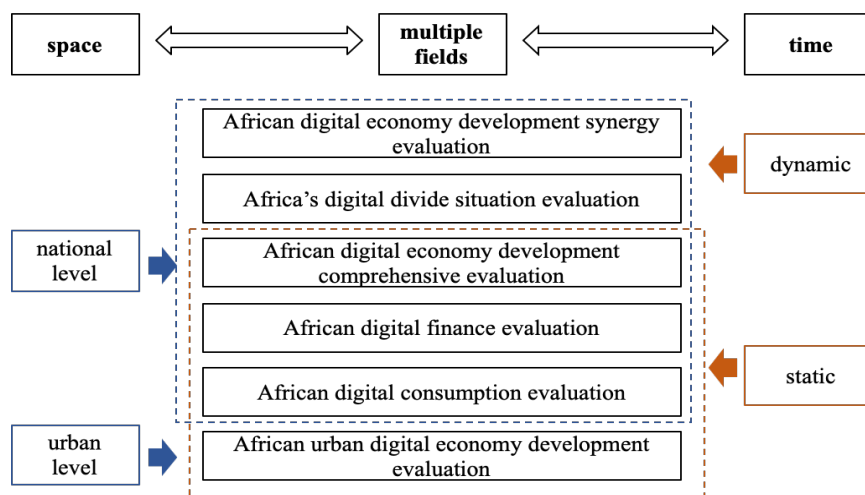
space

multiple fields

time

African digital economy development synergy evaluation

Africa’s digital divide situation evaluation

dynamic

national level

African digital economy development comprehensive evaluation

African digital finance evaluation

static

African digital consumption evaluation

urban level

African urban digital economy development evaluation